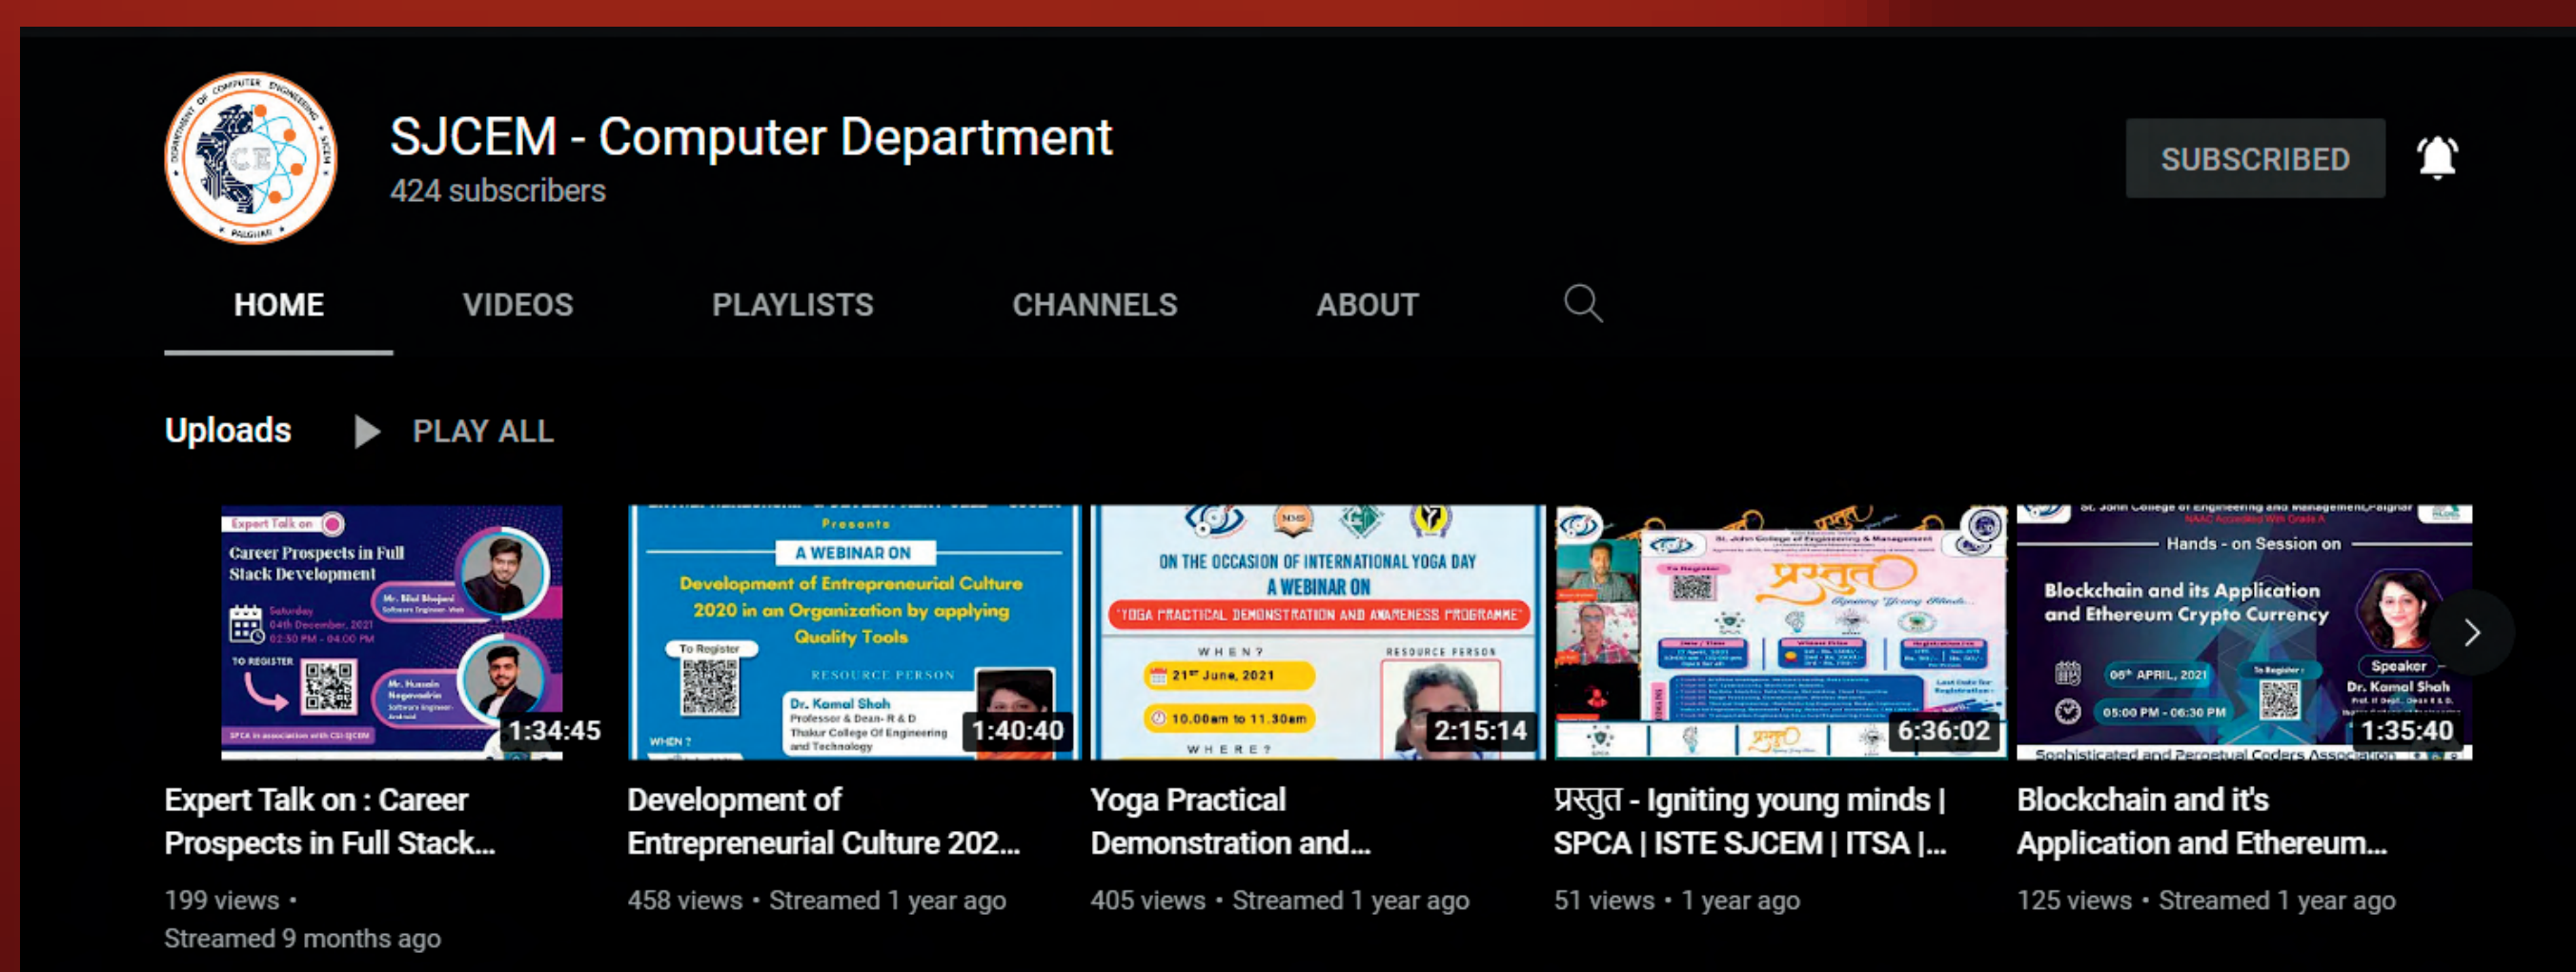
SJCEM - Computer Department
424 subscribers

SUBSCRIBED

HOME VIDEOS PLAYLISTS CHANNELS ABOUT

Uploads PLAY ALL

Expert Talk on
Career Prospects in Full Stack Development
Saturday 04th December, 2021 02:30 PM - 04:00 PM
TO REGISTER
Mr. Bilal Bhojani
Mr. Hussain Nagavadria
1:34:45

Presents
A WEBINAR ON
Development of Entrepreneurial Culture 2020 in an Organization by applying Quality Tools
To Register
RESOURCE PERSON
Dr. Kamal Shah
Professor & Dean- R & D
Thakur College Of Engineering and Technology
WHEN ?
1:40:40

ON THE OCCASION OF INTERNATIONAL YOGA DAY
A WEBINAR ON
"YOGA PRACTICAL DEMONSTRATION AND AWARENESS PROGRAMME"
WHEN?
21st June, 2021
10.00am to 11.30am
WHERE?
RESOURCE PERSON
2:15:14

प्रस्तुत
6:36:02

St. John College of Engineering and Management, Palghar
Hands - on Session on
Blockchain and its Application and Ethereum Crypto Currency
06th APRIL, 2021
05:00 PM - 06:30 PM
To Register
Speaker
Dr. Kamal Shah
Sophisticated and Perpetual Coders Association
1:35:40

Expert Talk on : Career Prospects in Full Stack...
199 views • Streamed 9 months ago

Development of Entrepreneurial Culture 202...
458 views • Streamed 1 year ago

Yoga Practical Demonstration and...
405 views • Streamed 1 year ago

प्रस्तुत - Igniting young minds | SPCA | ISTE SJCEM | ITSA |...
51 views • 1 year ago

Blockchain and it's Application and Ethereum...
125 views • Streamed 1 year ago